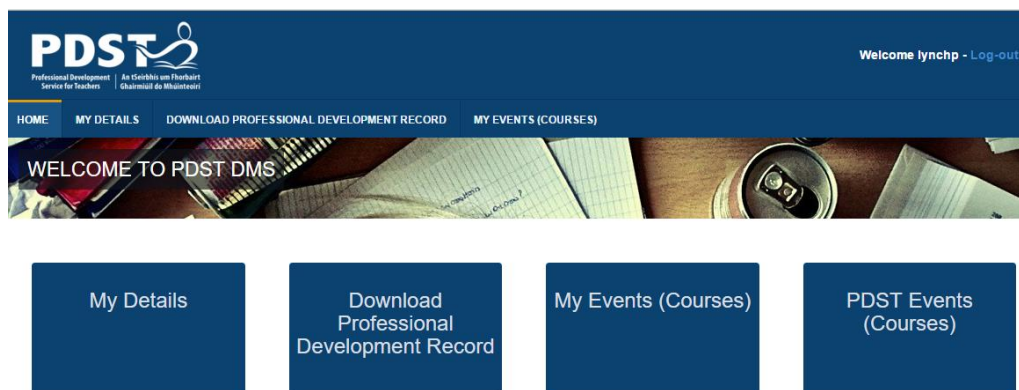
PDST
Professional Development Service for Teachers | An tSeirbhís um Fhorbairt Ghairmiúil do Mhúinteoirí

Welcome lynchp - Log-out

HOME
MY DETAILS
DOWNLOAD PROFESSIONAL DEVELOPMENT RECORD
MY EVENTS (COURSES)

WELCOME TO PDST DMS

My Details

Download Professional Development Record

My Events (Courses)

PDST Events (Courses)